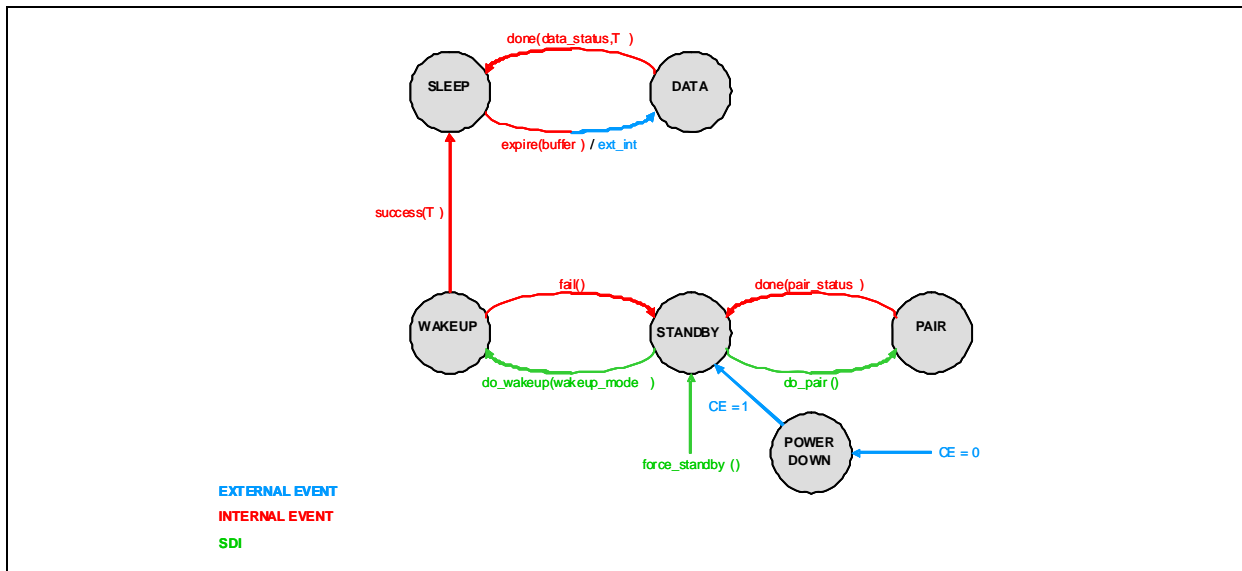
done(data_status,T )

SLEEP

DATA

expire(buffer ) / ext_int

success(T )

fail()

done(pair_status )

WAKEUP

STANDBY

PAIR

do_wakeup(wakeup_mode )

do_pair ()

CE =1

POWER DOWN

CE = 0

force_standby ()

EXTERNAL EVENT

INTERNAL EVENT

SDI